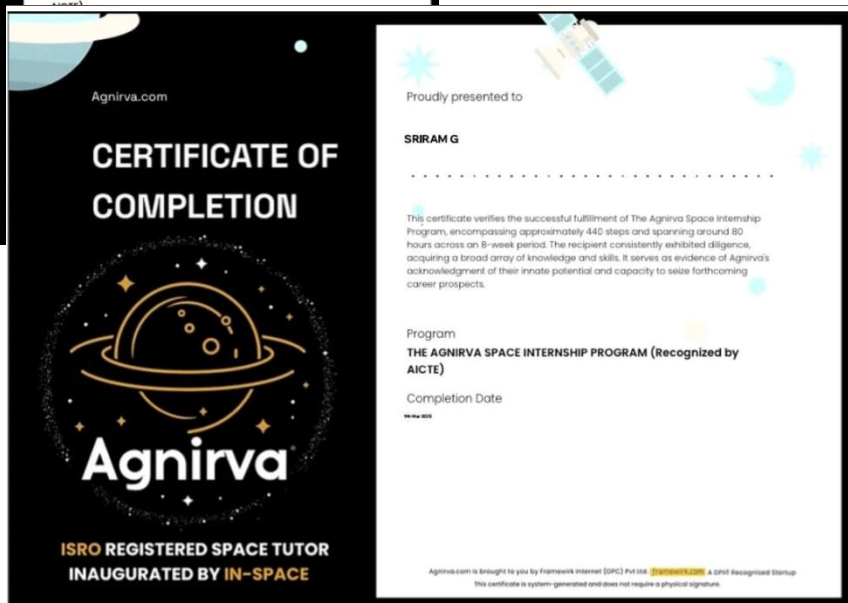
Agnirva.com

CERTIFICATE OF COMPLETION

Agnirva

ISRO REGISTERED SPACE TUTOR
INAUGURATED BY IN-SPACE

Proudly presented to

SRIRAM G

This certificate verifies the successful fulfillment of The Agnirva Space Internship Program, encompassing approximately 440 steps and spanning around 80 hours across an 8-week period. The recipient consistently exhibited diligence, acquiring a broad array of knowledge and skills. It serves as evidence of Agnirva's acknowledgment of their innate potential and capacity to seize forthcoming career prospects.

Program
THE AGNIRVA SPACE INTERNSHIP PROGRAM (Recognized by AICTE)

Completion Date
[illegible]

Agnirva.com is brought to you by Framewirk Internet (OPC) Pvt Ltd. framewirk.com A DPIIT Recognised Startup
This certificate is system-generated and does not require a physical signature.